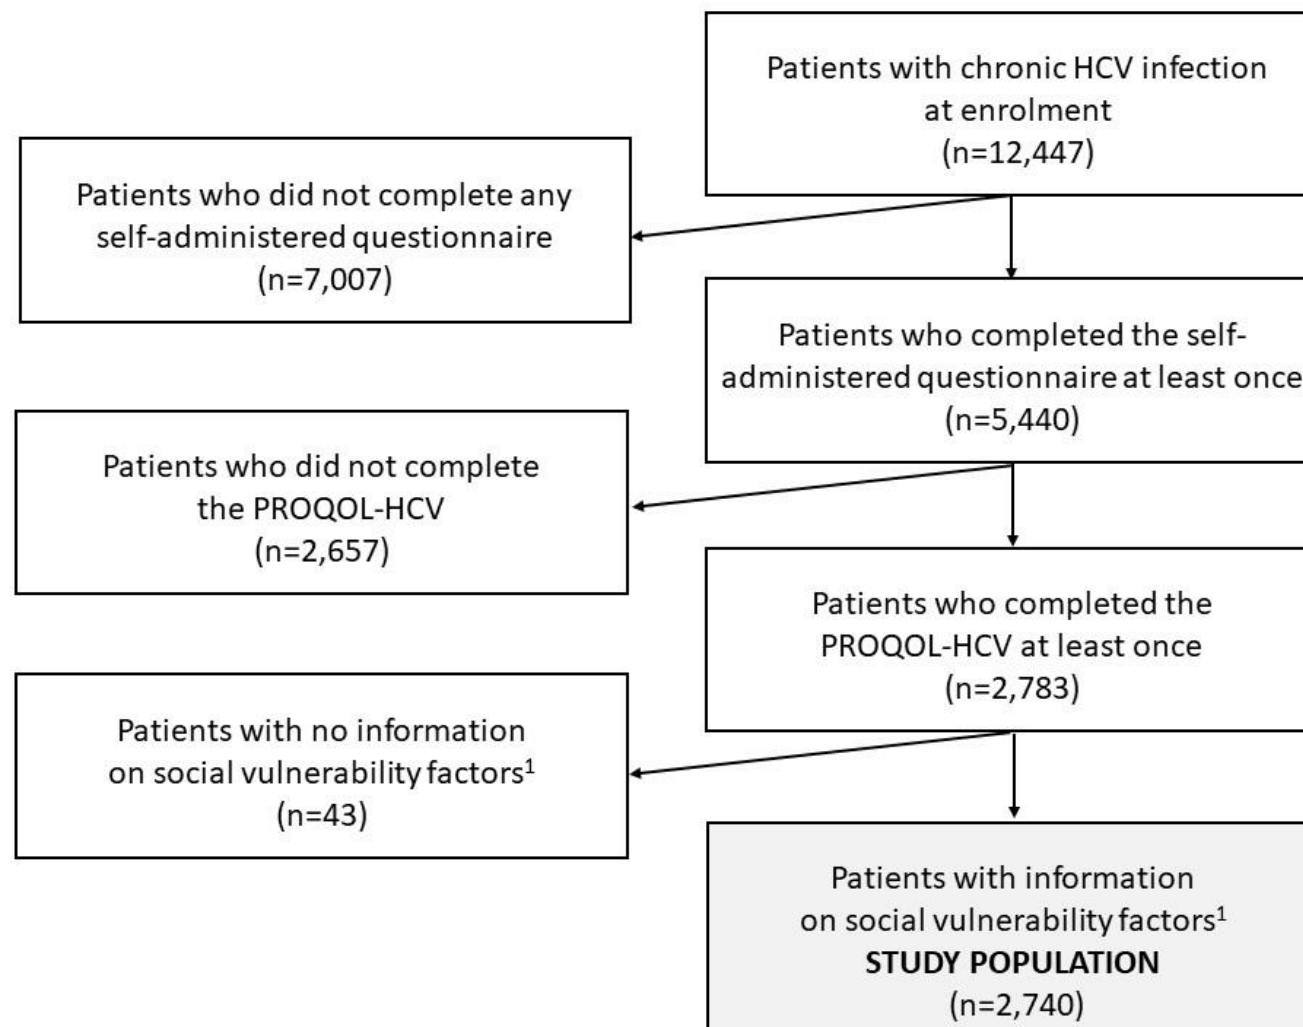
Patients with chronic HCV infection at enrolment
(n=12,447)

Patients who did not complete any self-administered questionnaire
(n=7,007)

Patients who completed the self-administered questionnaire at least once
(n=5,440)

Patients who did not complete the PROQOL-HCV
(n=2,657)

Patients who completed the PROQOL-HCV at least once
(n=2,783)

Patients with no information on social vulnerability factors$^1$
(n=43)

Patients with information on social vulnerability factors$^1$
**STUDY POPULATION**
(n=2,740)